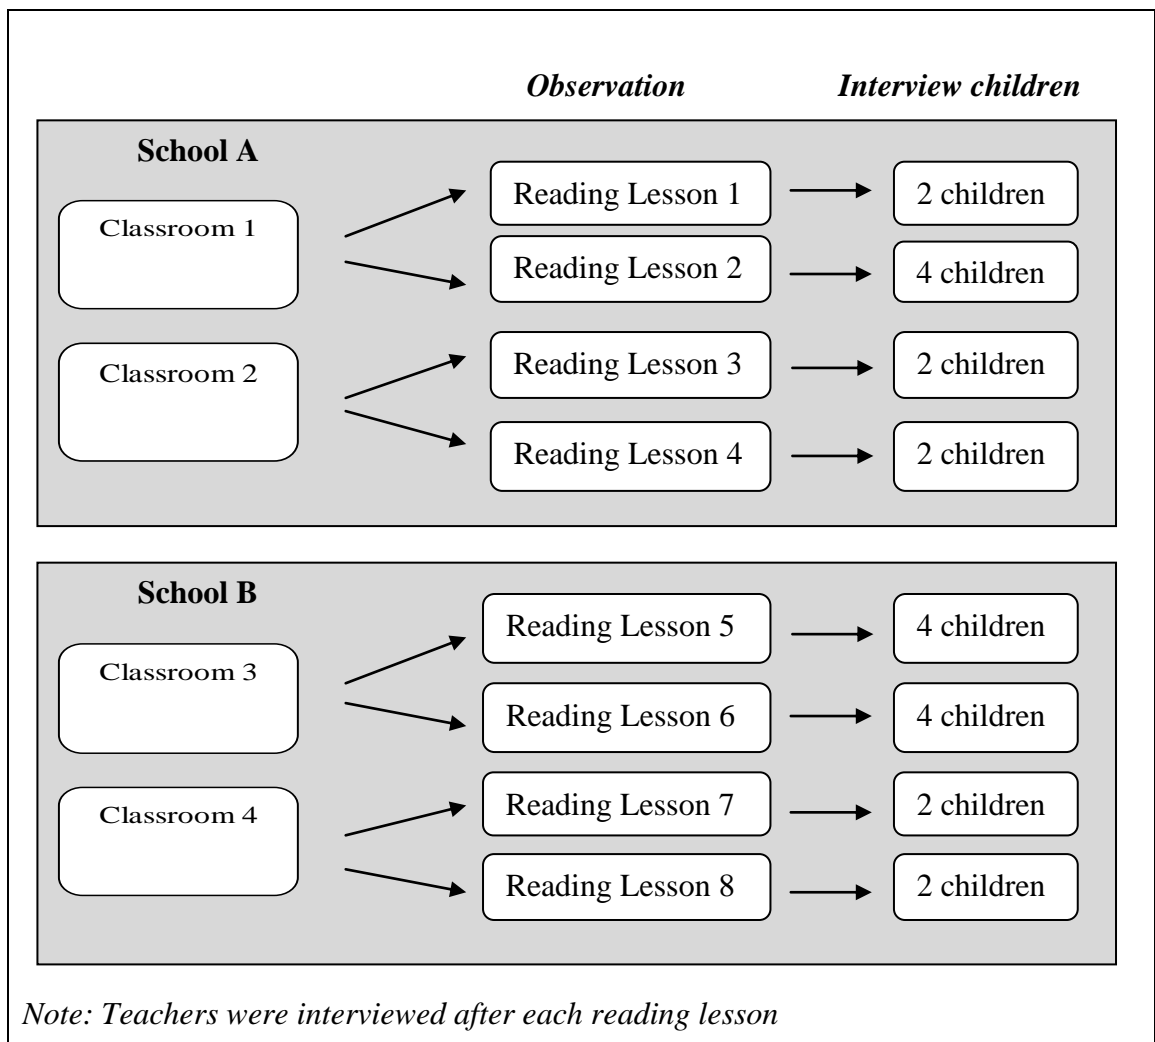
*Observation* *Interview children*

**School A**

Classroom 1

Reading Lesson 1

2 children

Reading Lesson 2

4 children

Classroom 2

Reading Lesson 3

2 children

Reading Lesson 4

2 children

**School B**

Classroom 3

Reading Lesson 5

4 children

Reading Lesson 6

4 children

Classroom 4

Reading Lesson 7

2 children

Reading Lesson 8

2 children

*Note: Teachers were interviewed after each reading lesson*